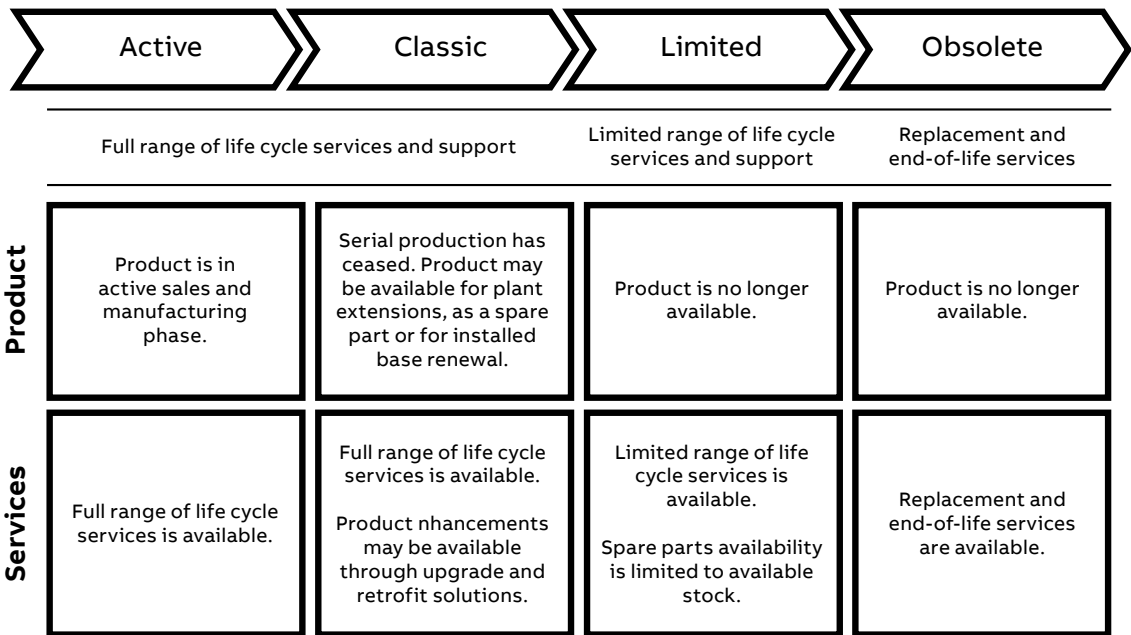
Active

Classic

Limited

Obsolete

| | Active | Classic | Limited | Obsolete |
|---|---|---|---|---|
| | Full range of life cycle services and support | | Limited range of life cycle services and support | Replacement and end-of-life services |
| Product | Product is in active sales and manufacturing phase. | Serial production has ceased. Product may be available for plant extensions, as a spare part or for installed base renewal. | Product is no longer available. | Product is no longer available. |
| Services | Full range of life cycle services is available. | Full range of life cycle services is available.<br><br>Product nhancements may be available through upgrade and retrofit solutions. | Limited range of life cycle services is available.<br><br>Spare parts availability is limited to available stock. | Replacement and end-of-life services are available. |